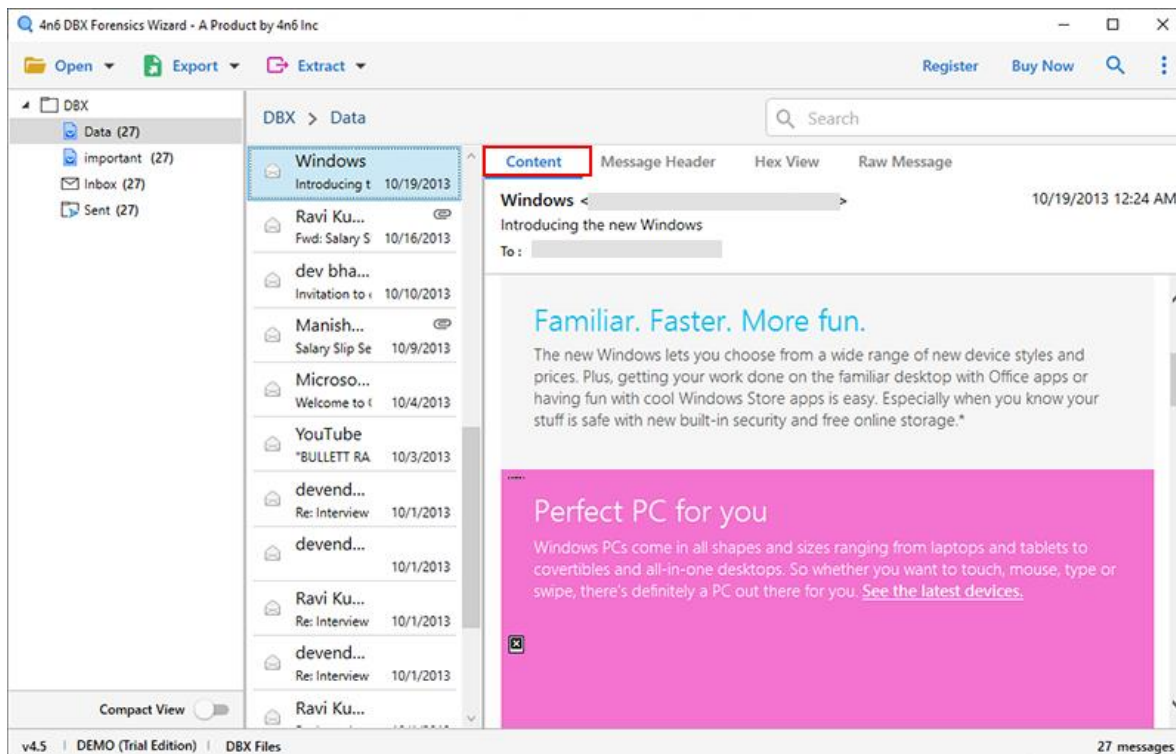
4n6 DBX Forensics Wizard - A Product by 4n6 Inc

Open ▾ Export ▾ Extract ▾ Register Buy Now

DBX
Data (27)
important (27)
Inbox (27)
Sent (27)

Compact View

DBX > Data

Search

Windows
Introducing t 10/19/2013

Ravi Ku...
Fwd: Salary S 10/16/2013

dev bha...
Invitation to 10/10/2013

Manish...
Salary Slip Se 10/9/2013

Microso...
Welcome to 10/4/2013

YouTube
"BULLETT RA 10/3/2013

devend...
Re: Interview 10/1/2013

devend...
10/1/2013

Ravi Ku...
Re: Interview 10/1/2013

devend...
Re: Interview 10/1/2013

Ravi Ku...

Content Message Header Hex View Raw Message

Windows < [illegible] >
10/19/2013 12:24 AM
Introducing the new Windows
To : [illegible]

Familiar. Faster. More fun.

The new Windows lets you choose from a wide range of new device styles and prices. Plus, getting your work done on the familiar desktop with Office apps or having fun with cool Windows Store apps is easy. Especially when you know your stuff is safe with new built-in security and free online storage.*

Perfect PC for you

Windows PCs come in all shapes and sizes ranging from laptops and tablets to covertibles and all-in-one desktops. So whether you want to touch, mouse, type or swipe, there's definitely a PC out there for you. See the latest devices.

v4.5 | DEMO (Trial Edition) | DBX Files
27 messages